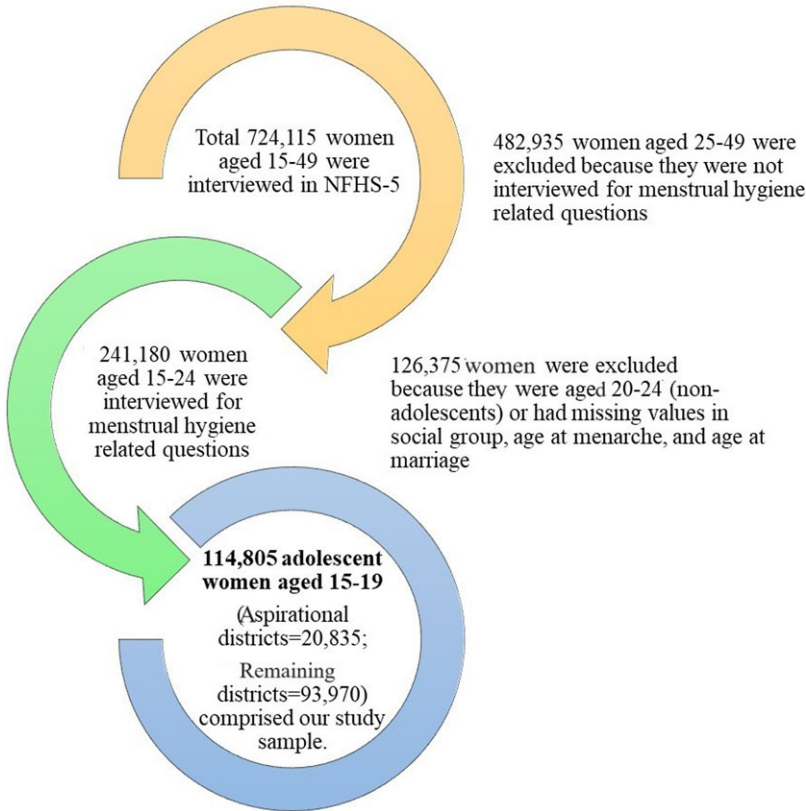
Total 724,115 women aged 15-49 were interviewed in NFHS-5

482,935 women aged 25-49 were excluded because they were not interviewed for menstrual hygiene related questions

241,180 women aged 15-24 were interviewed for menstrual hygiene related questions

126,375 women were excluded because they were aged 20-24 (non-adolescents) or had missing values in social group, age at menarche, and age at marriage

**114,805 adolescent women aged 15-19**

(Aspirational districts=20,835;

Remaining districts=93,970) comprised our study sample.